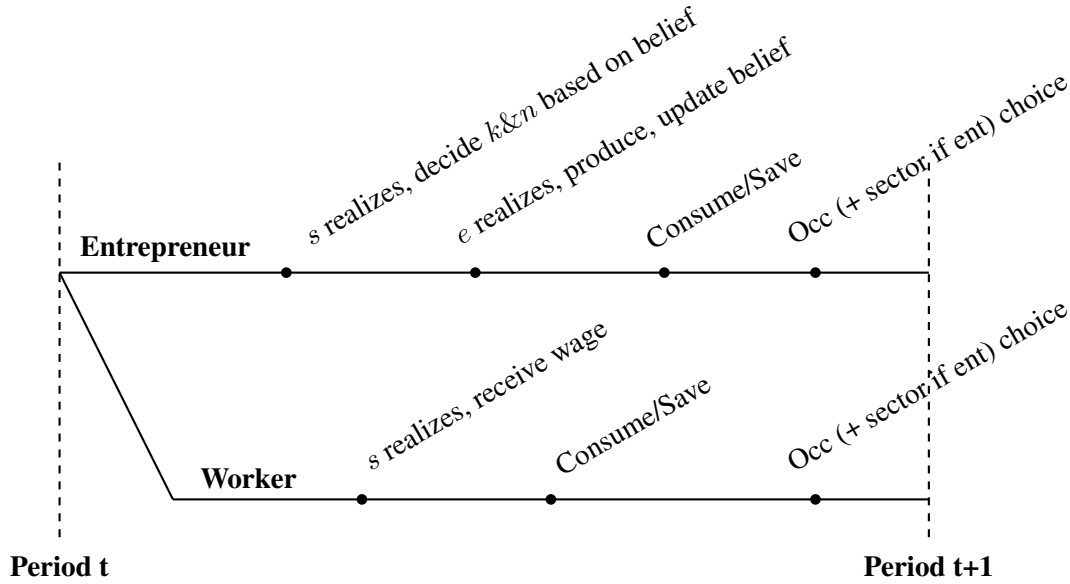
$s$ realizes, decide $k\&n$ based on belief

$e$ realizes, produce, update belief

Consume/Save

Occ (+ sector if ent) choice

Entrepreneur

$s$ realizes, receive wage

Consume/Save

Occ (+ sector if ent) choice

Worker

Period t

Period t+1